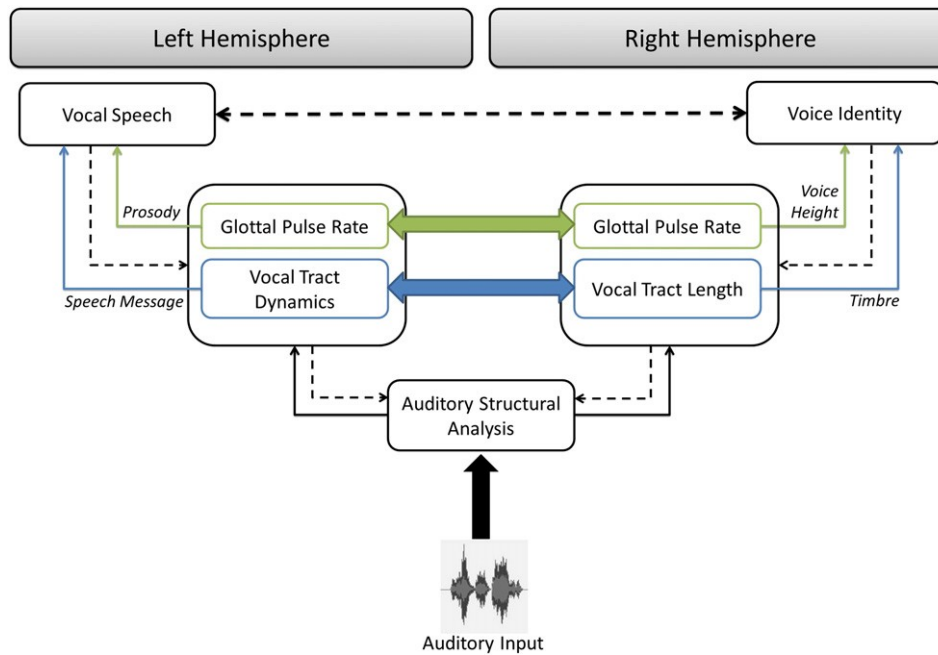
Left Hemisphere

Right Hemisphere

Vocal Speech

Voice Identity

Prosody

Glottal Pulse Rate

Vocal Tract Dynamics

Speech Message

Glottal Pulse Rate

Vocal Tract Length

Voice Height

Timbre

Auditory Structural Analysis

Auditory Input